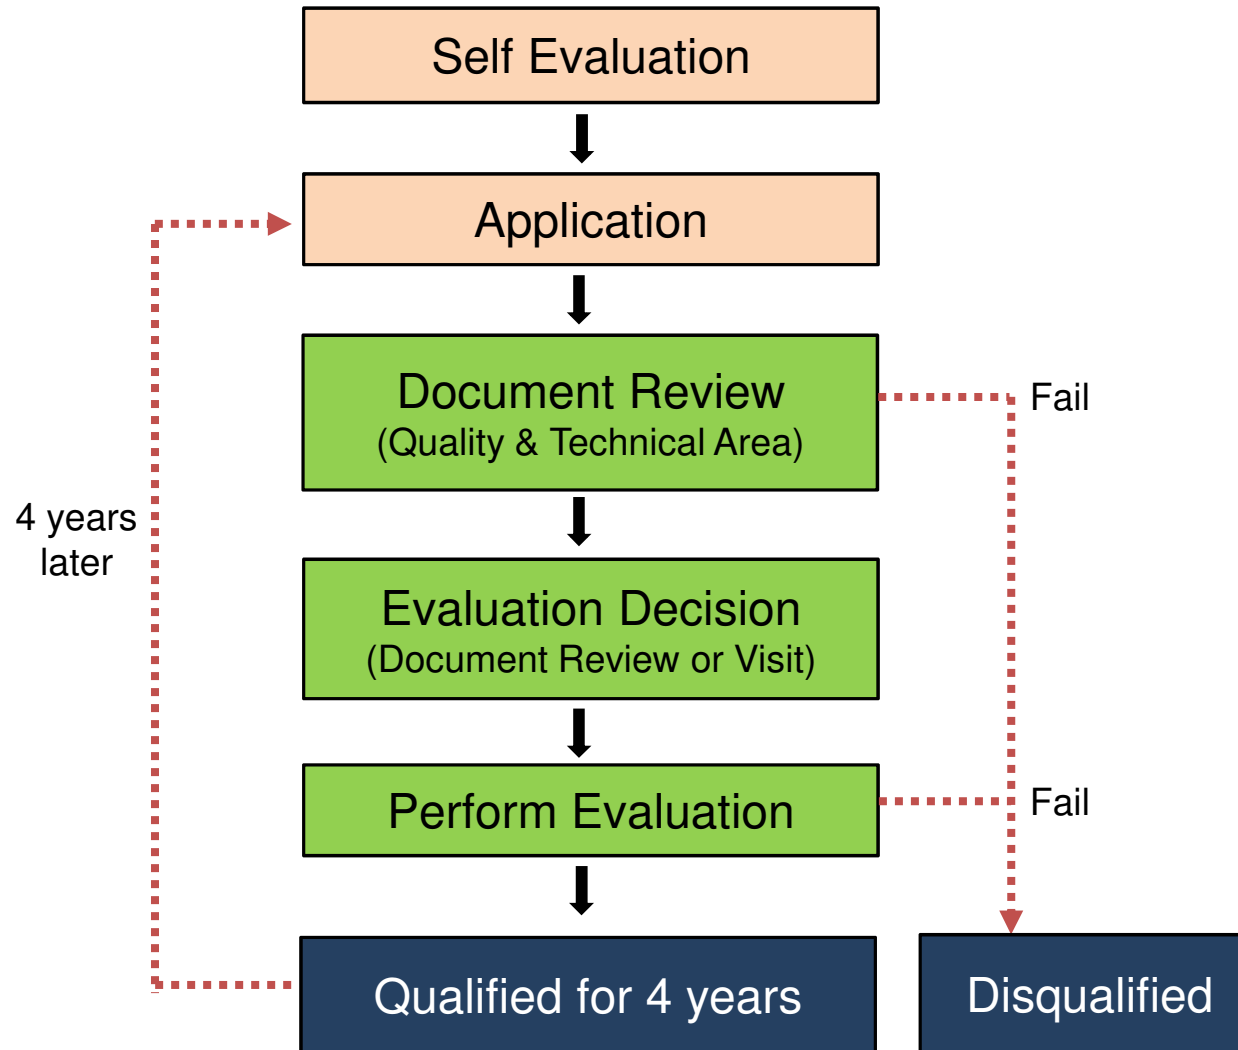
Self Evaluation

Application

Document Review
(Quality & Technical Area)

Fail

4 years later

Evaluation Decision
(Document Review or Visit)

Perform Evaluation

Fail

Qualified for 4 years

Disqualified